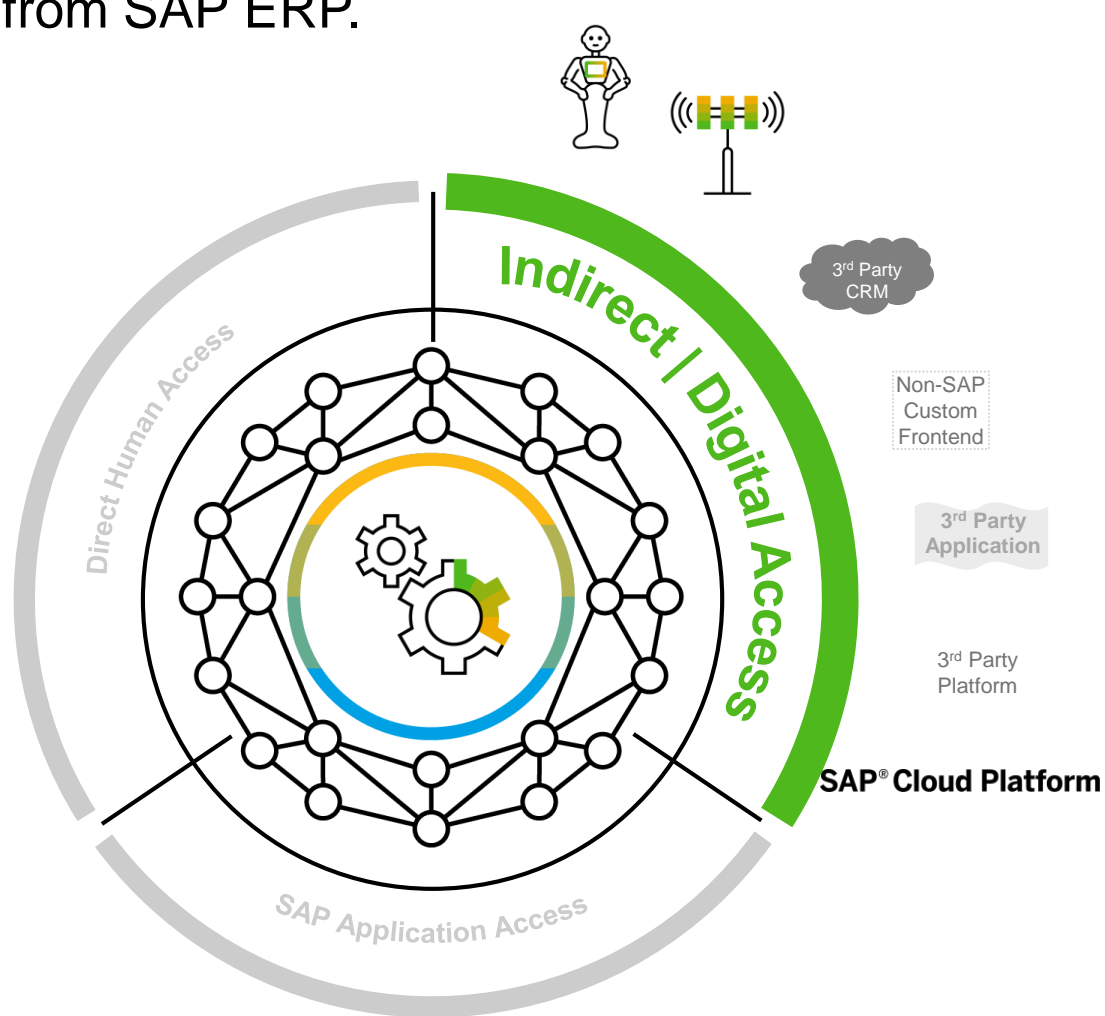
from SAP ERP.

Indirect | Digital Access

Direct Human Access

SAP Application Access

$3^{rd}$ Party CRM

Non-SAP Custom Frontend

$3^{rd}$ Party Application

$3^{rd}$ Party Platform

SAP® Cloud Platform